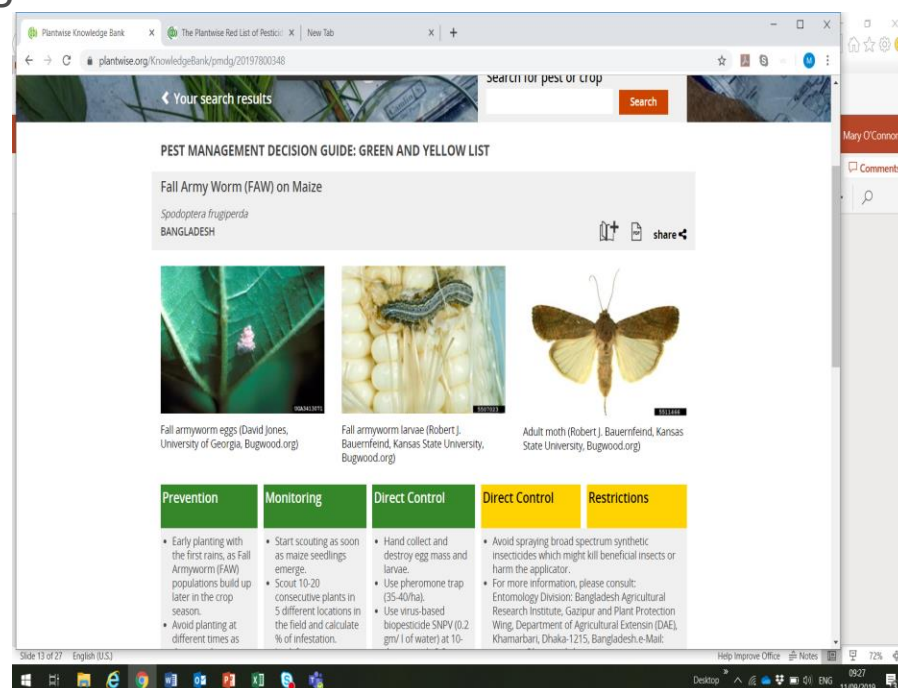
Plantwise Knowledge Bank | The Plantwise Red List of Pestic | New Tab

plantwise.org/KnowledgeBank/pmdg/20197800348

Your search results

Search for pest or crop

Search

Mary O'Connor

Comments

PEST MANAGEMENT DECISION GUIDE: GREEN AND YELLOW LIST

Fall Army Worm (FAW) on Maize

Spodoptera frugiperda

BANGLADESH

share

Fall armyworm eggs (David Jones, University of Georgia, Bugwood.org)

Fall armyworm larvae (Robert J. Bauernfeind, Kansas State University, Bugwood.org)

Adult moth (Robert J. Bauernfeind, Kansas State University, Bugwood.org)

| Prevention | Monitoring | Direct Control | Direct Control | Restrictions |
|---|---|---|---|---|
| • Early planting with the first rains, as Fall Armyworm (FAW) populations build up later in the crop season. • Avoid planting at different times as | • Start scouting as soon as maize seedlings emerge. • Scout 10-20 consecutive plants in 5 different locations in the field and calculate % of infestation. | • Hand collect and destroy egg mass and larvae. • Use pheromone trap (35-40/ha). • Use virus-based biopesticide SNPV (0.2 gm/ l of water) at 10- | • Avoid spraying broad spectrum synthetic insecticides which might kill beneficial insects or harm the applicator. • For more information, please consult: Entomology Division: Bangladesh Agricultural Research Institute, Gazipur and Plant Protection Wing, Department of Agricultural Extensin (DAE), Khamarbari, Dhaka-1215, Bangladesh.e-Mail: | |

Slide 13 of 27 English (U.S.)

Help Improve Office Notes 72%

Desktop ENG 09:27 11/09/2019